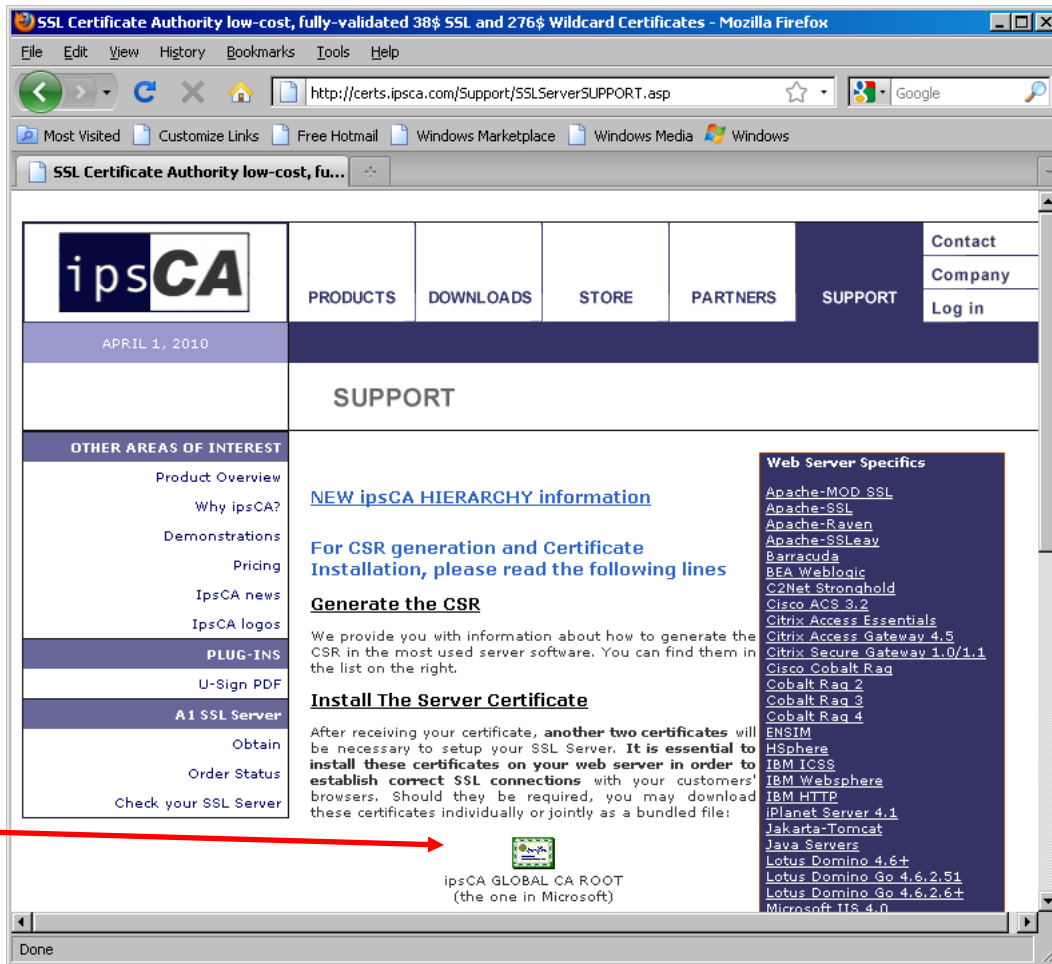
SSL Certificate Authority low-cost, fully-validated 38$ SSL and 276$ Wildcard Certificates - Mozilla Firefox

File Edit View History Bookmarks Tools Help

http://certs.ipsca.com/Support/SSLServerSUPPORT.asp

Google

Most Visited Customize Links Free Hotmail Windows Marketplace Windows Media Windows

SSL Certificate Authority low-cost, fu...

ipsCA

PRODUCTS DOWNLOADS STORE PARTNERS SUPPORT

Contact
Company
Log in

APRIL 1, 2010

SUPPORT

OTHER AREAS OF INTEREST
Product Overview
Why ipsCA?
Demonstrations
Pricing
IpsCA news
IpsCA logos

PLUG-INS
U-Sign PDF

A1 SSL Server
Obtain
Order Status
Check your SSL Server

NEW ipsCA HIERARCHY information

For CSR generation and Certificate Installation, please read the following lines

Generate the CSR

We provide you with information about how to generate the CSR in the most used server software. You can find them in the list on the right.

Install The Server Certificate

After receiving your certificate, **another two certificates** will be necessary to setup your SSL Server. **It is essential to install these certificates on your web server in order to establish correct SSL connections** with your customers' browsers. Should they be required, you may download these certificates individually or jointly as a bundled file:

ipsCA GLOBAL CA ROOT
(the one in Microsoft)

Web Server Specifics
Apache-MOD SSL
Apache-SSL
Apache-Raven
Apache-SSLeay
Barracuda
BEA Weblogic
C2Net Stronghold
Cisco ACS 3.2
Citrix Access Essentials
Citrix Access Gateway 4.5
Citrix Secure Gateway 1.0/1.1
Cisco Cobalt Raq
Cobalt Raq 2
Cobalt Raq 3
Cobalt Raq 4
ENSIM
HSphere
IBM ICSS
IBM Websphere
IBM HTTP
iPlanet Server 4.1
Jakarta-Tomcat
Java Servers
Lotus Domino 4.6+
Lotus Domino Go 4.6.2.51
Lotus Domino Go 4.6.2.6+
Microsoft IIS 4.0

Done